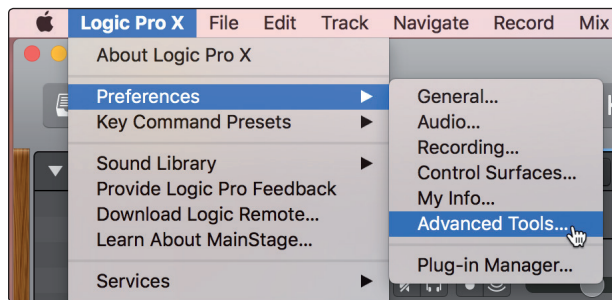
Logic Pro X File Edit Track Navigate Record Mix

About Logic Pro X

Preferences
Key Command Presets

Sound Library
Provide Logic Pro Feedback
Download Logic Remote...
Learn About MainStage...

Services

General...
Audio...
Recording...
Control Surfaces...
My Info...
Advanced Tools...

Plug-in Manager...